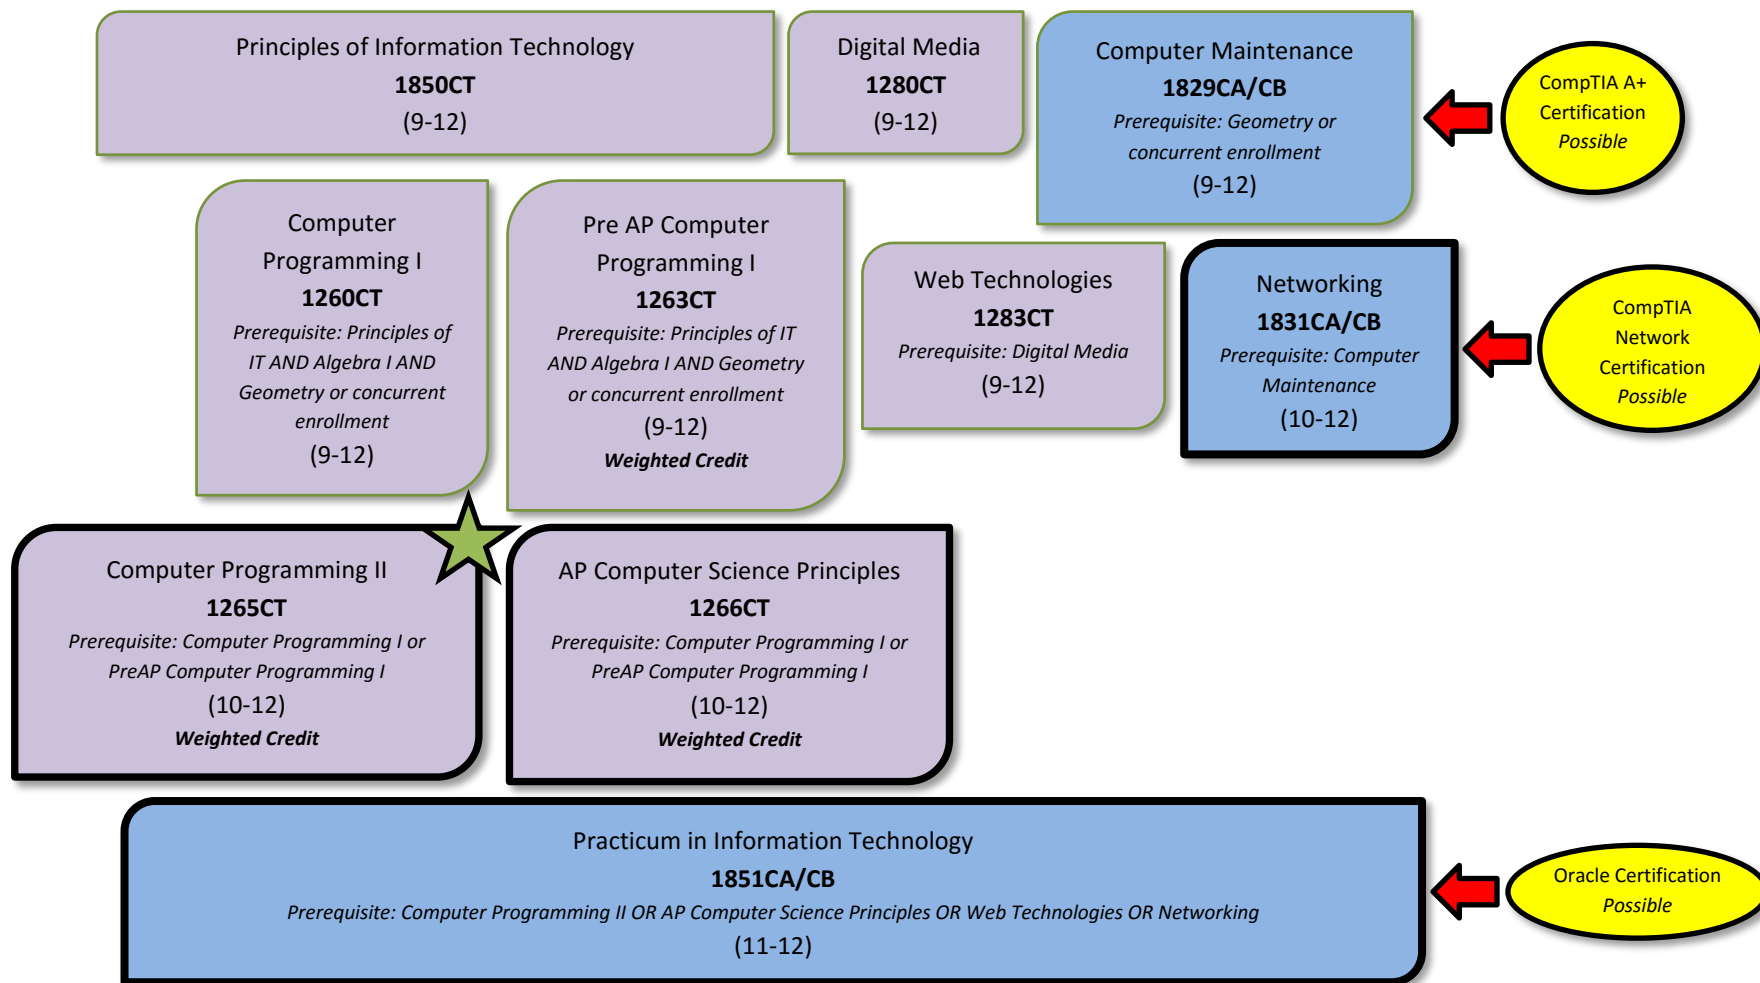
Principles of Information Technology
**1850CT**
(9-12)

Digital Media
**1280CT**
(9-12)

Computer Maintenance
**1829CA/CB**
*Prerequisite: Geometry or concurrent enrollment*
(9-12)

CompTIA A+ Certification *Possible*

Computer Programming I
**1260CT**
*Prerequisite: Principles of IT AND Algebra I AND Geometry or concurrent enrollment*
(9-12)

Pre AP Computer Programming I
**1263CT**
*Prerequisite: Principles of IT AND Algebra I AND Geometry or concurrent enrollment*
(9-12)
***Weighted Credit***

Web Technologies
**1283CT**
*Prerequisite: Digital Media*
(9-12)

Networking
**1831CA/CB**
*Prerequisite: Computer Maintenance*
(10-12)

CompTIA Network Certification *Possible*

Computer Programming II
**1265CT**
*Prerequisite: Computer Programming I or PreAP Computer Programming I*
(10-12)
***Weighted Credit***

AP Computer Science Principles
**1266CT**
*Prerequisite: Computer Programming I or PreAP Computer Programming I*
(10-12)
***Weighted Credit***

Practicum in Information Technology
**1851CA/CB**
*Prerequisite: Computer Programming II OR AP Computer Science Principles OR Web Technologies OR Networking*
(11-12)

Oracle Certification *Possible*